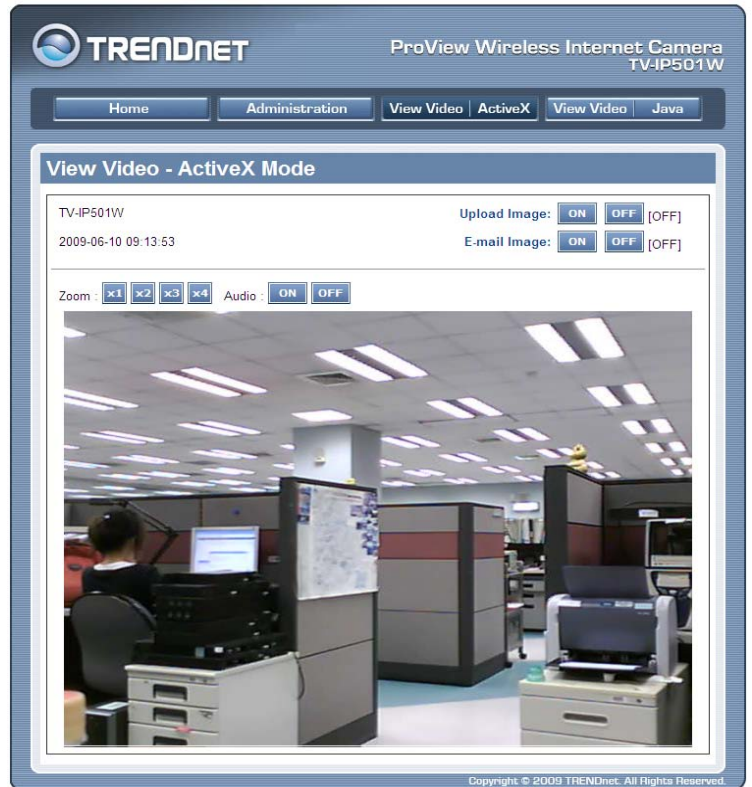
TRENDnET

ProView Wireless Internet Camera
TV-IP501W

Home | Administration | View Video | ActiveX | View Video | Java

View Video - ActiveX Mode

TV-IP501W

2009-06-10 09:13:53

Upload Image: ON OFF [OFF]

E-mail Image: ON OFF [OFF]

Zoom : x1 x2 x3 x4 Audio : ON OFF

Copyright © 2009 TRENDnet. All Rights Reserved.